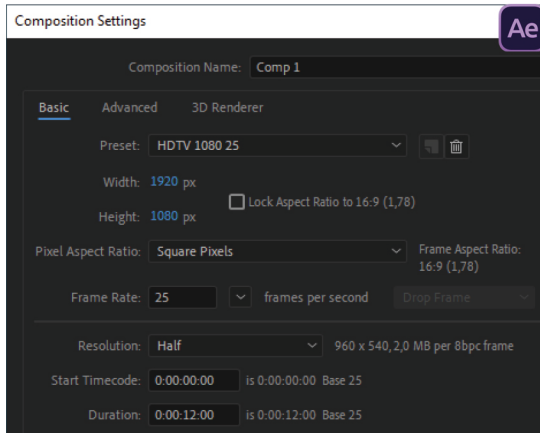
Composition Settings

Ae

Composition Name: Comp 1

Basic Advanced 3D Renderer

Preset: HDTV 1080 25

Width: 1920 px

Lock Aspect Ratio to 16:9 (1,78)

Height: 1080 px

Pixel Aspect Ratio: Square Pixels

Frame Aspect Ratio: 16:9 (1,78)

Frame Rate: 25 frames per second Drop Frame

Resolution: Half 960 x 540, 2,0 MB per 8bpc frame

Start Timecode: 0:00:00:00 is 0:00:00:00 Base 25

Duration: 0:00:12:00 is 0:00:12:00 Base 25